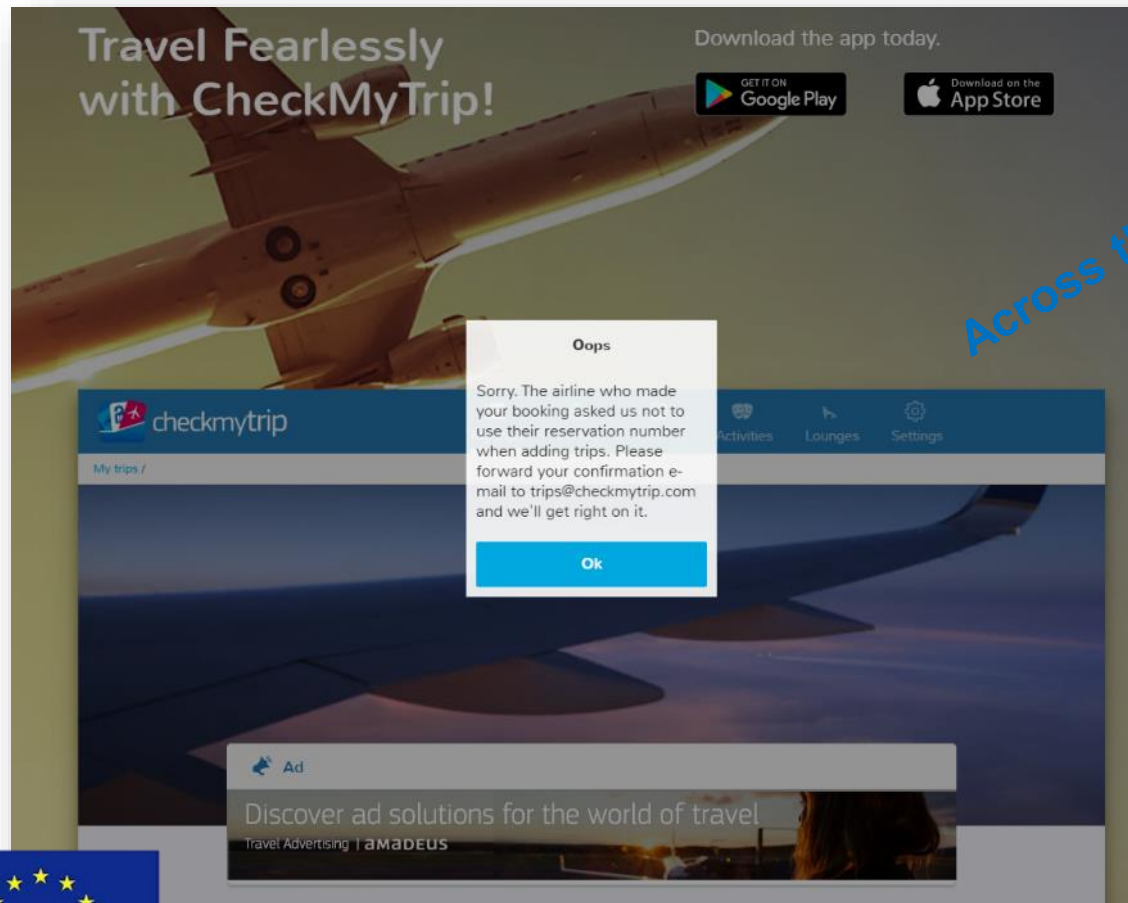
Travel Fearlessly with CheckMyTrip!

Download the app today.

GET IT ON Google Play

Download on the App Store

Across t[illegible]

checkmytrip

Activities Lounges Settings

My trips /

Oops

Sorry. The airline who made your booking asked us not to use their reservation number when adding trips. Please forward your confirmation e-mail to trips@checkmytrip.com and we'll get right on it.

Ok

Ad

Discover ad solutions for the world of travel

Travel Advertising | amadeus